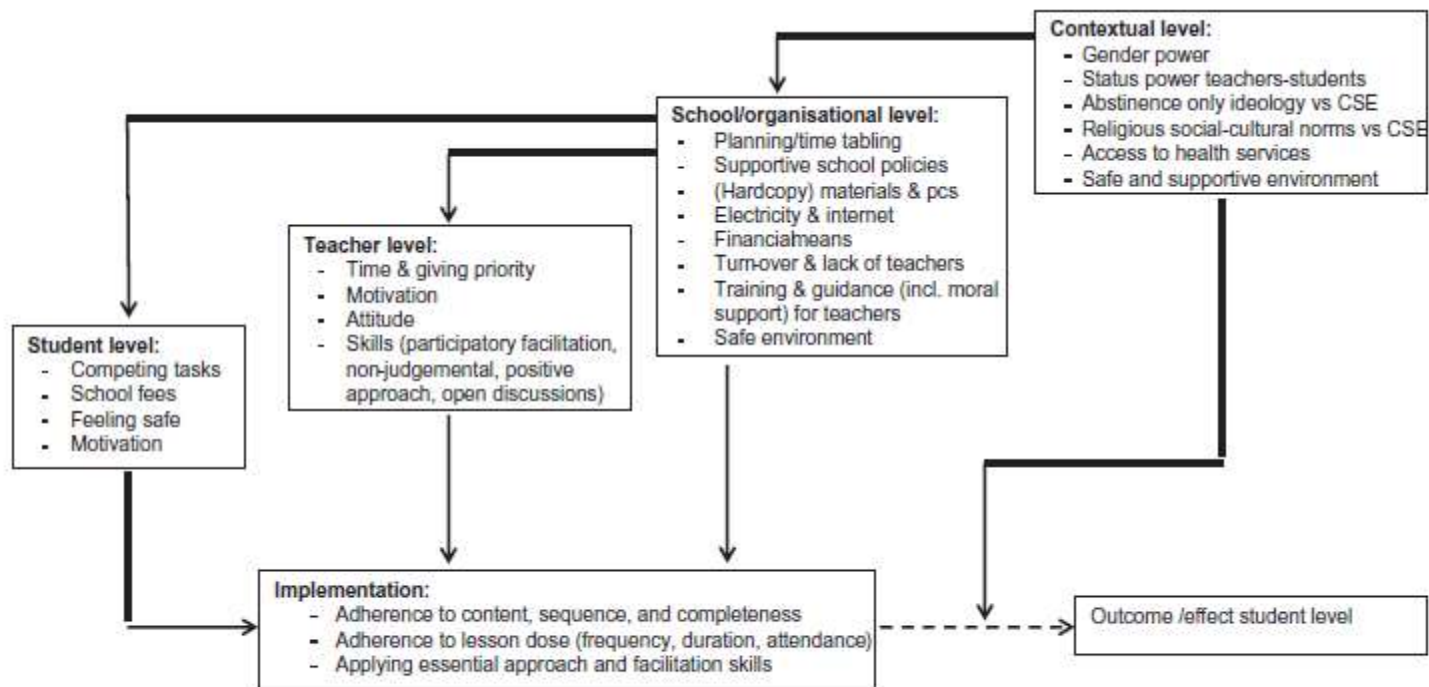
Contextual level:
- Gender power
- Status power teachers-students
- Abstinence only ideology vs CSE
- Religious social-cultural norms vs CSE
- Access to health services
- Safe and supportive environment

School/organisational level:
- Planning/time tabling
- Supportive school policies
- (Hardcopy) materials & pcs
- Electricity & internet
- Financialmeans
- Turn-over & lack of teachers
- Training & guidance (incl. moral support) for teachers
- Safe environment

Teacher level:
- Time & giving priority
- Motivation
- Attitude
- Skills (participatory facilitation, non-judgemental, positive approach, open discussions)

Student level:
- Competing tasks
- School fees
- Feeling safe
- Motivation

Implementation:
- Adherence to content, sequence, and completeness
- Adherence to lesson dose (frequency, duration, attendance)
- Applying essential approach and facilitation skills

Outcome /effect student level